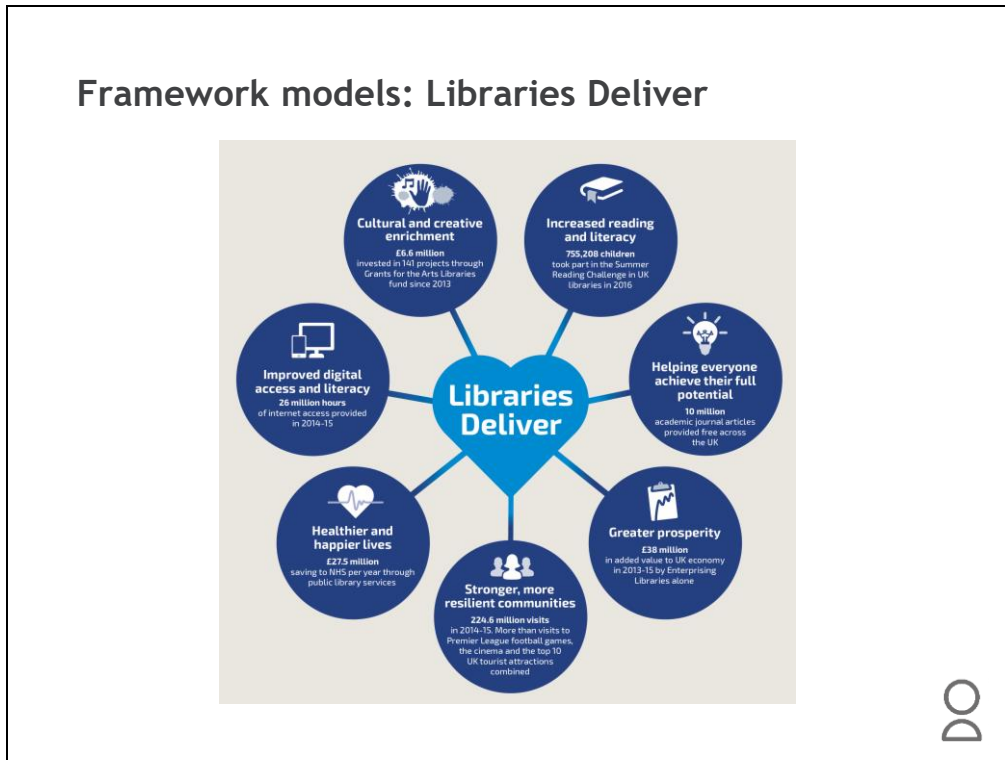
Framework models: Libraries Deliver

Libraries Deliver

Cultural and creative enrichment
£6.6 million
invested in 141 projects through Grants for the Arts Libraries fund since 2013

Increased reading and literacy
755,208 children
took part in the Summer Reading Challenge in UK libraries in 2016

Helping everyone achieve their full potential
10 million
academic journal articles provided free across the UK

Greater prosperity
£38 million
in added value to UK economy in 2013-15 by Enterprising Libraries alone

Stronger, more resilient communities
224.6 million visits
in 2014-15. More than visits to Premier League football games, the cinema and the top 10 UK tourist attractions combined

Healthier and happier lives
£27.5 million
saving to NHS per year through public library services

Improved digital access and literacy
26 million hours
of internet access provided in 2014-15